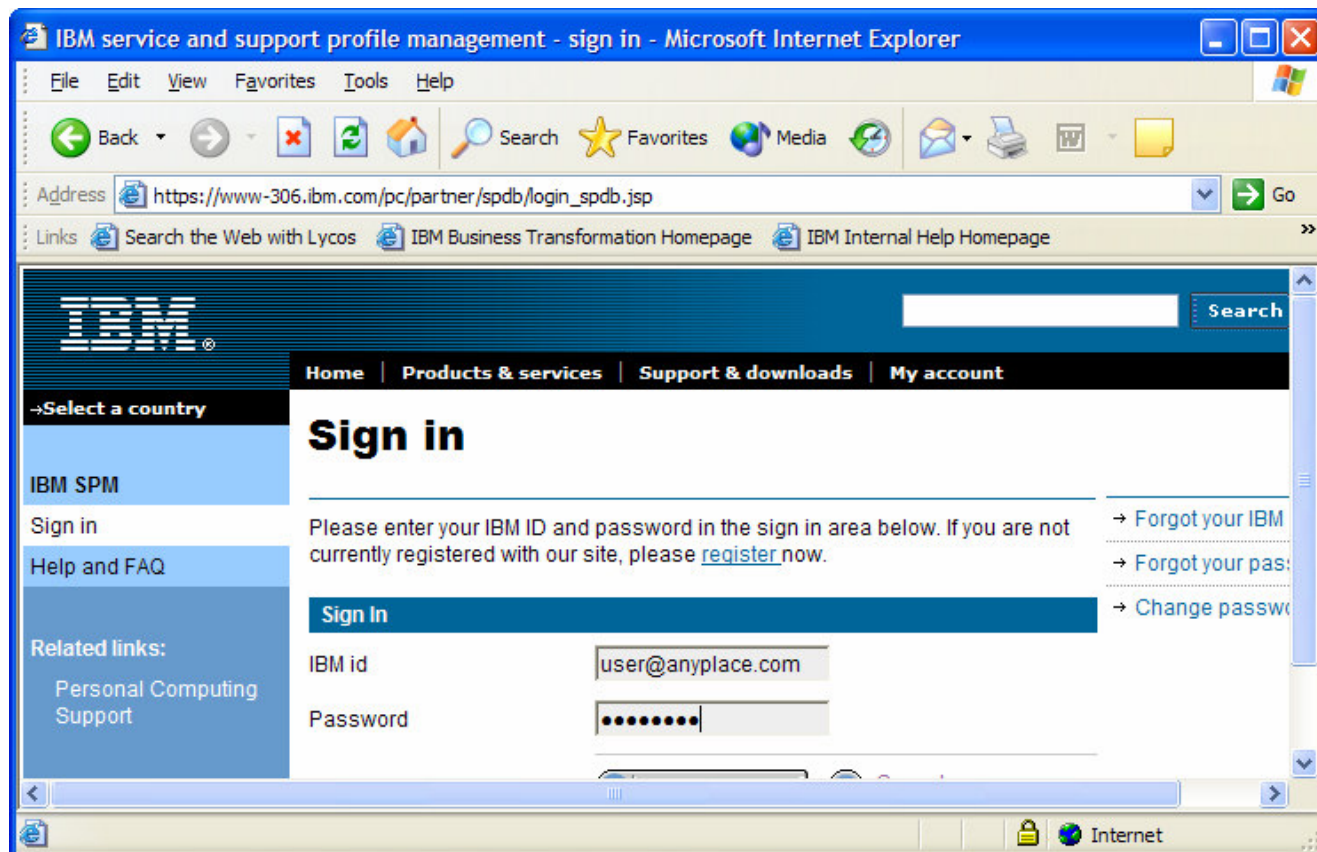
IBM service and support profile management - sign in - Microsoft Internet Explorer

File Edit View Favorites Tools Help

Back Search Favorites Media

Address https://www-306.ibm.com/pc/partner/spdb/login_spdb.jsp Go

Links Search the Web with Lycos IBM Business Transformation Homepage IBM Internal Help Homepage

IBM

Search

Home | Products & services | Support & downloads | My account

→Select a country

IBM SPM

Sign in

Help and FAQ

Related links:

Personal Computing Support

Sign in

Please enter your IBM ID and password in the sign in area below. If you are not currently registered with our site, please register now.

Sign In

IBM id user@anyplace.com

Password ••••••••

→ Forgot your IBM

→ Forgot your pas

→ Change passw

Internet